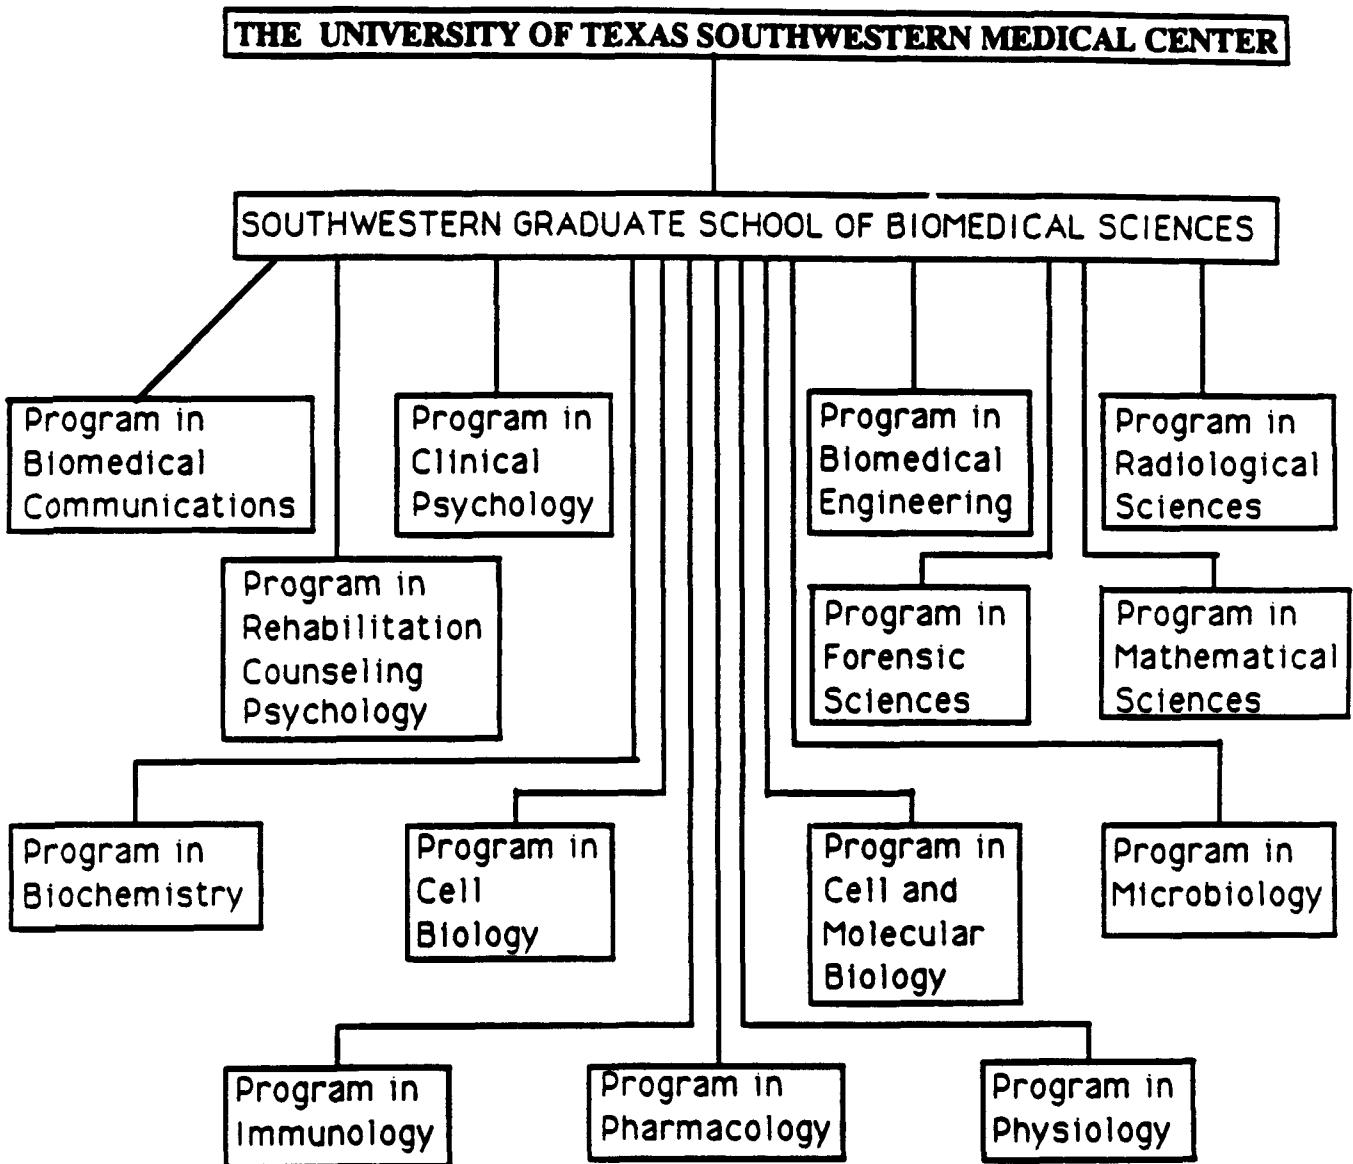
THE UNIVERSITY OF TEXAS SOUTHWESTERN MEDICAL CENTER

SOUTHWESTERN GRADUATE SCHOOL OF BIOMEDICAL SCIENCES

Program in Biomedical Communications

Program in Clinical Psychology

Program in Biomedical Engineering

Program in Radiological Sciences

Program in Rehabilitation Counseling Psychology

Program in Forensic Sciences

Program in Mathematical Sciences

Program in Biochemistry

Program in Cell Biology

Program in Cell and Molecular Biology

Program in Microbiology

Program in Immunology

Program in Pharmacology

Program in Physiology